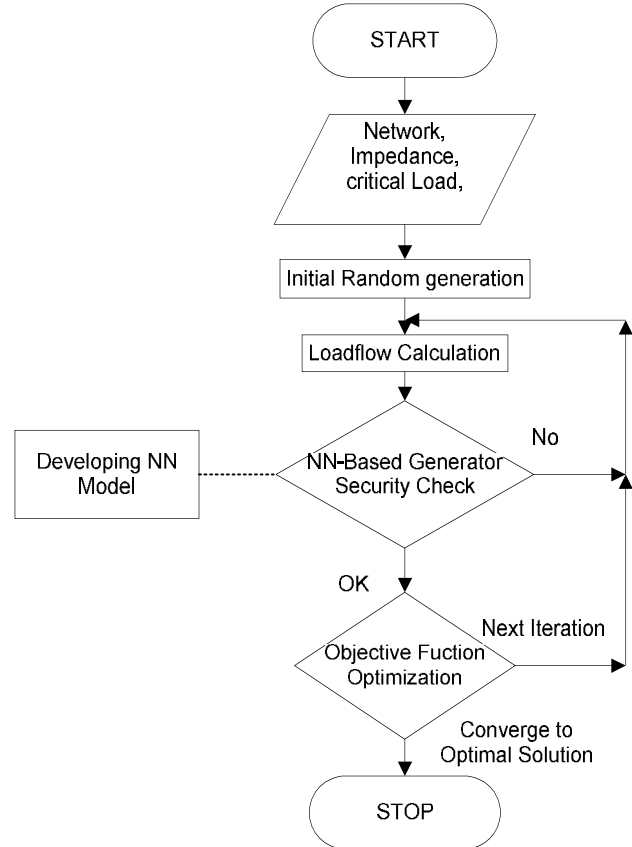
START

Network,
Impedance,
critical Load,

Initial Random generation

Loadflow Calculation

Developing NN Model

NN-Based Generator Security Check

No

OK

Objective Fuction Optimization

Next Iteration

Converge to Optimal Solution

STOP